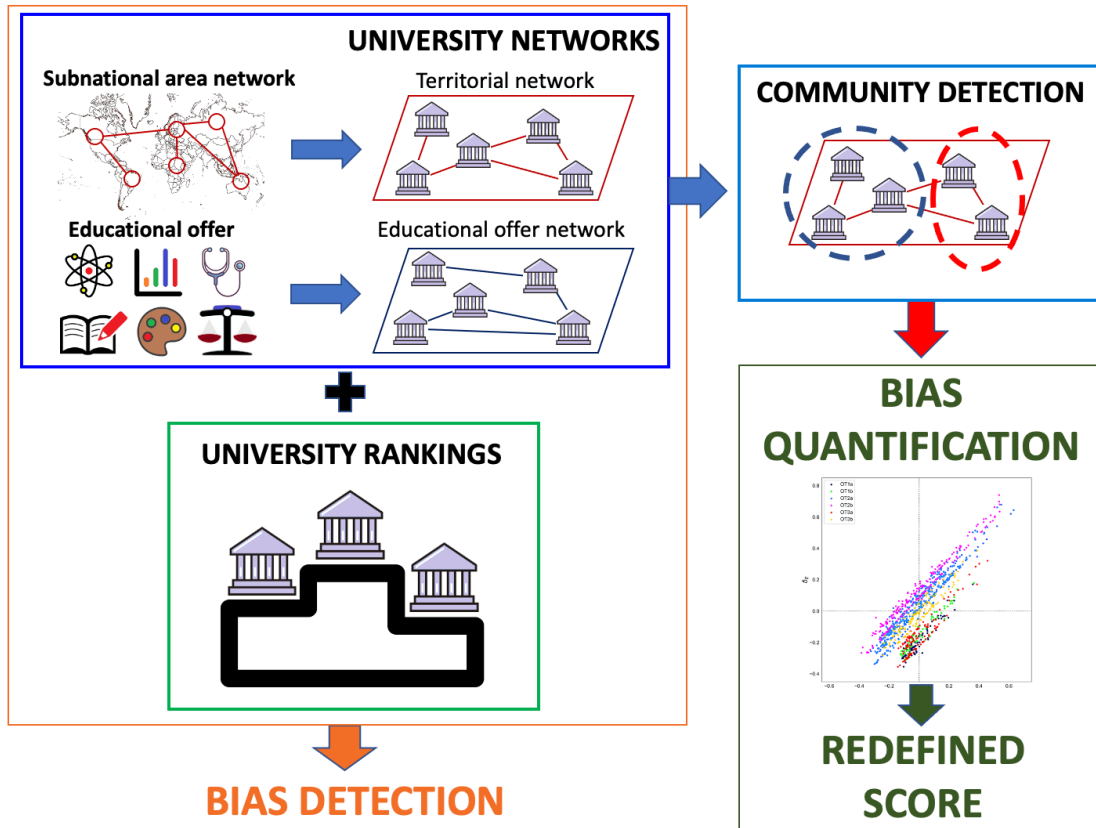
UNIVERSITY NETWORKS

Subnational area network

Territorial network

Educational offer

Educational offer network

COMMUNITY DETECTION

UNIVERSITY RANKINGS

BIAS QUANTIFICATION

OT1a
OT1b
OT2a
OT2b
OT3a
OT3b

0.8
0.6
0.4
0.2
0.0
-0.2
-0.4

-0.6 -0.4 -0.2 0.0 0.2 0.4 0.6

REDEFINED SCORE

BIAS DETECTION